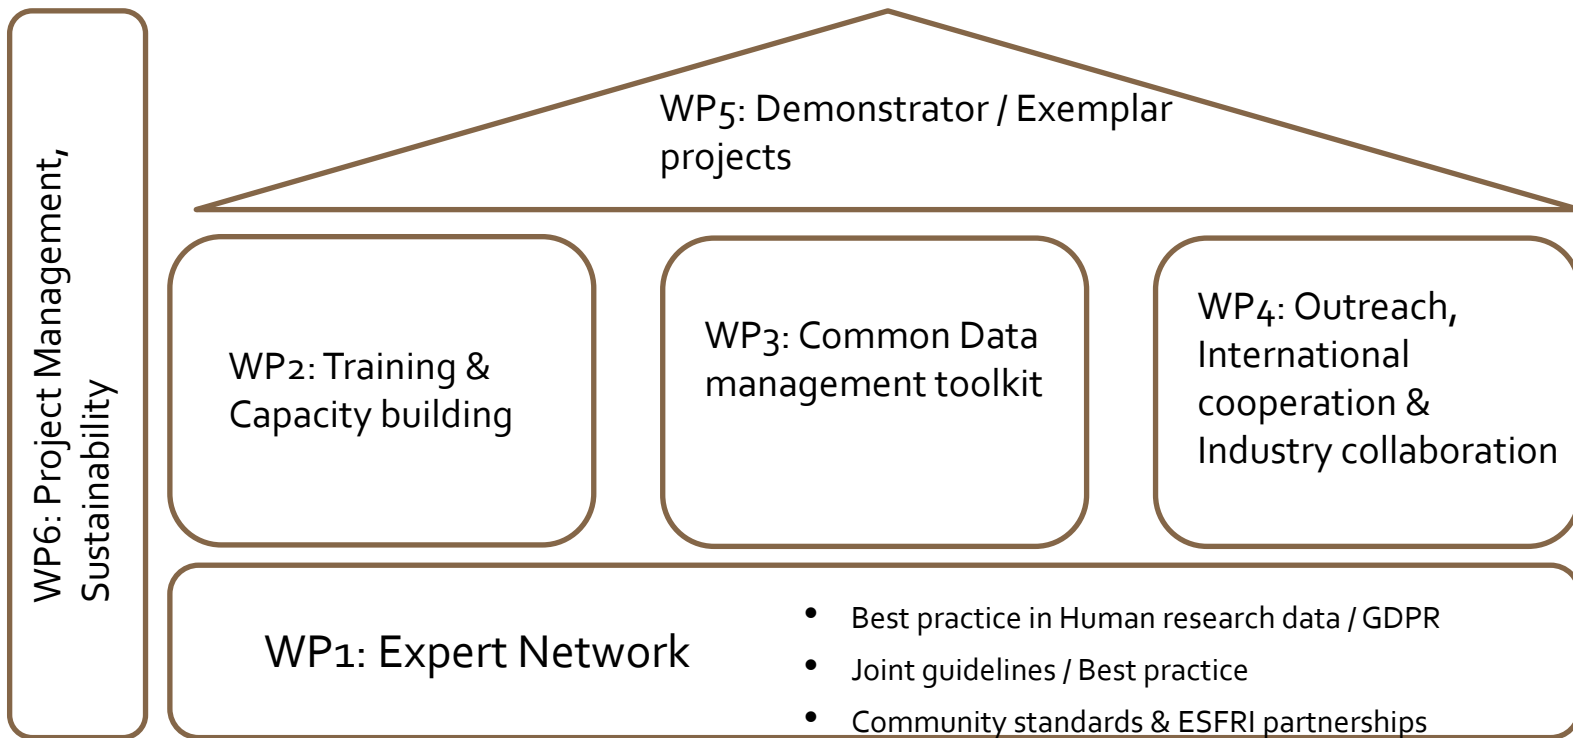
WP6: Project Management, Sustainability

WP5: Demonstrator / Exemplar projects

WP2: Training & Capacity building

WP3: Common Data management toolkit

WP4: Outreach, International cooperation & Industry collaboration

WP1: Expert Network

- Best practice in Human research data / GDPR
- Joint guidelines / Best practice
- Community standards & ESFRI partnerships